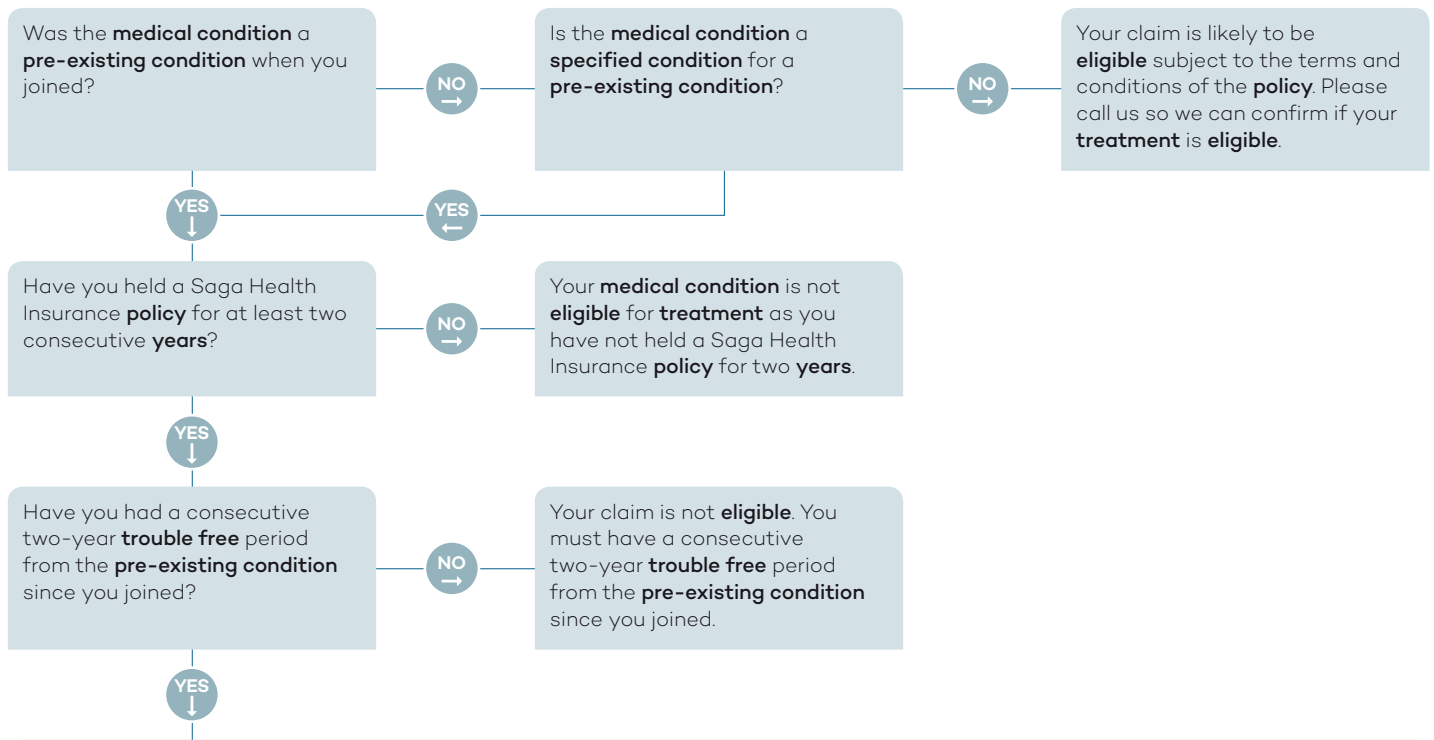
Was the medical condition a pre-existing condition when you joined?

NO →

Is the medical condition a specified condition for a pre-existing condition?

NO →

Your claim is likely to be eligible subject to the terms and conditions of the policy. Please call us so we can confirm if your treatment is eligible.

YES ←

YES ↓

Have you held a Saga Health Insurance policy for at least two consecutive years?

NO →

Your medical condition is not eligible for treatment as you have not held a Saga Health Insurance policy for two years.

YES ↓

Have you had a consecutive two-year trouble free period from the pre-existing condition since you joined?

NO →

Your claim is not eligible. You must have a consecutive two-year trouble free period from the pre-existing condition since you joined.

YES ↓